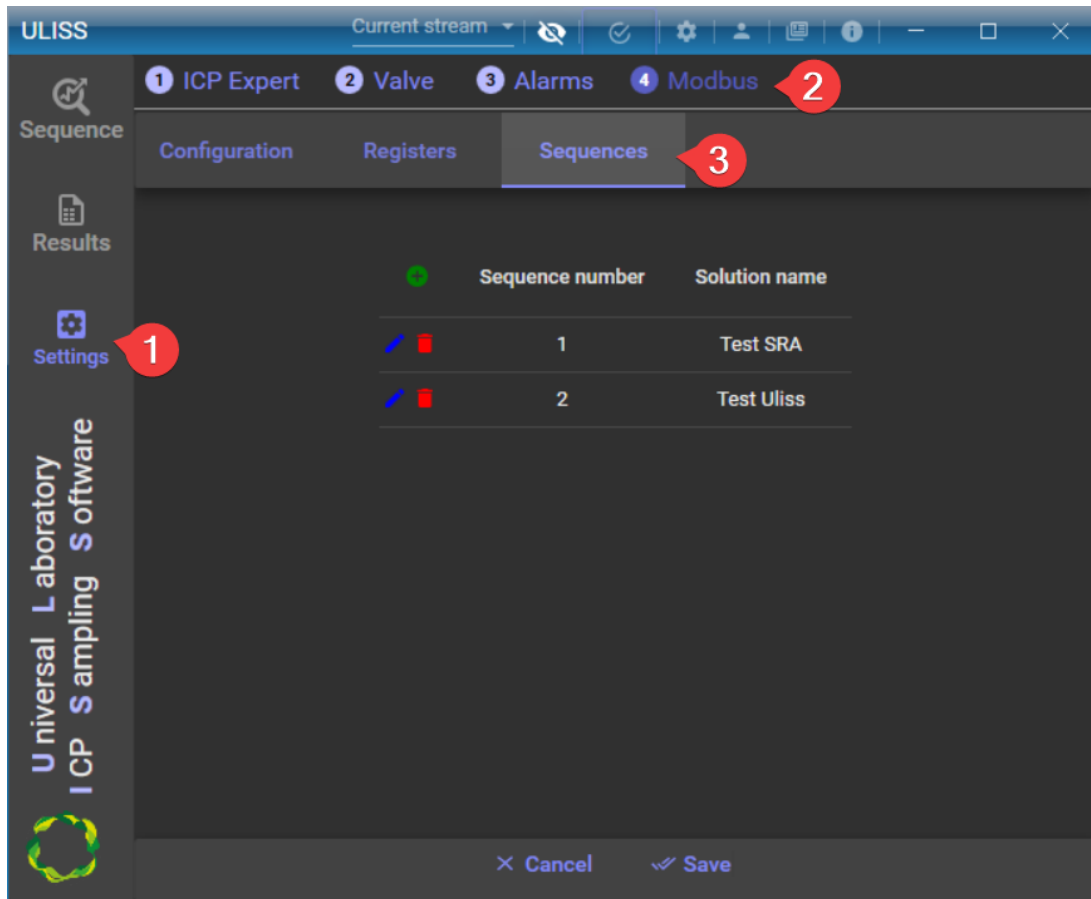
ULISS

Current stream

Sequence

Results

Settings

1

U niversal L aboratory
I CP S ampling S oftware

1 ICP Expert 2 Valve 3 Alarms 4 Modbus

2

Configuration Registers Sequences

3

| | Sequence number | Solution name |
|---|---|---|
| | 1 | Test SRA |
| | 2 | Test Uliss |

✕ Cancel ✓ Save